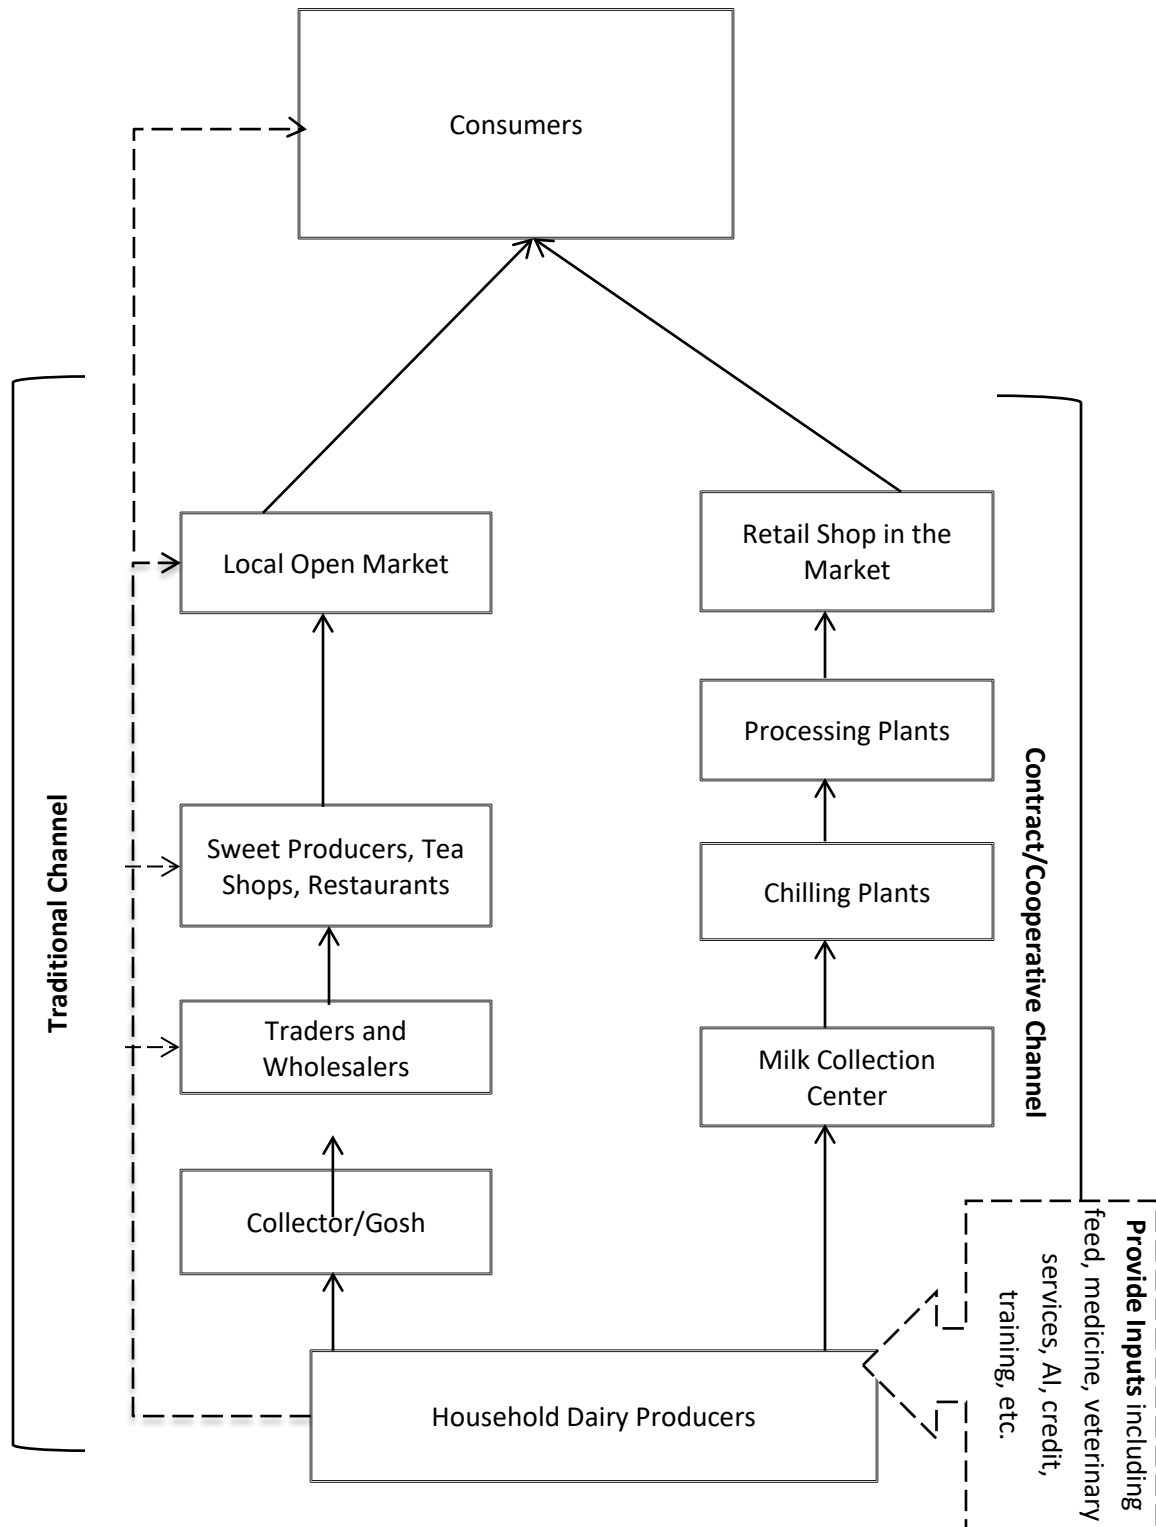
Consumers

Traditional Channel

Local Open Market

Sweet Producers, Tea Shops, Restaurants

Traders and Wholesalers

Collector/Gosh

Household Dairy Producers

Contract/Cooperative Channel

Retail Shop in the Market

Processing Plants

Chilling Plants

Milk Collection Center

**Provide Inputs** including feed, medicine, veterinary services, AI, credit, training, etc.